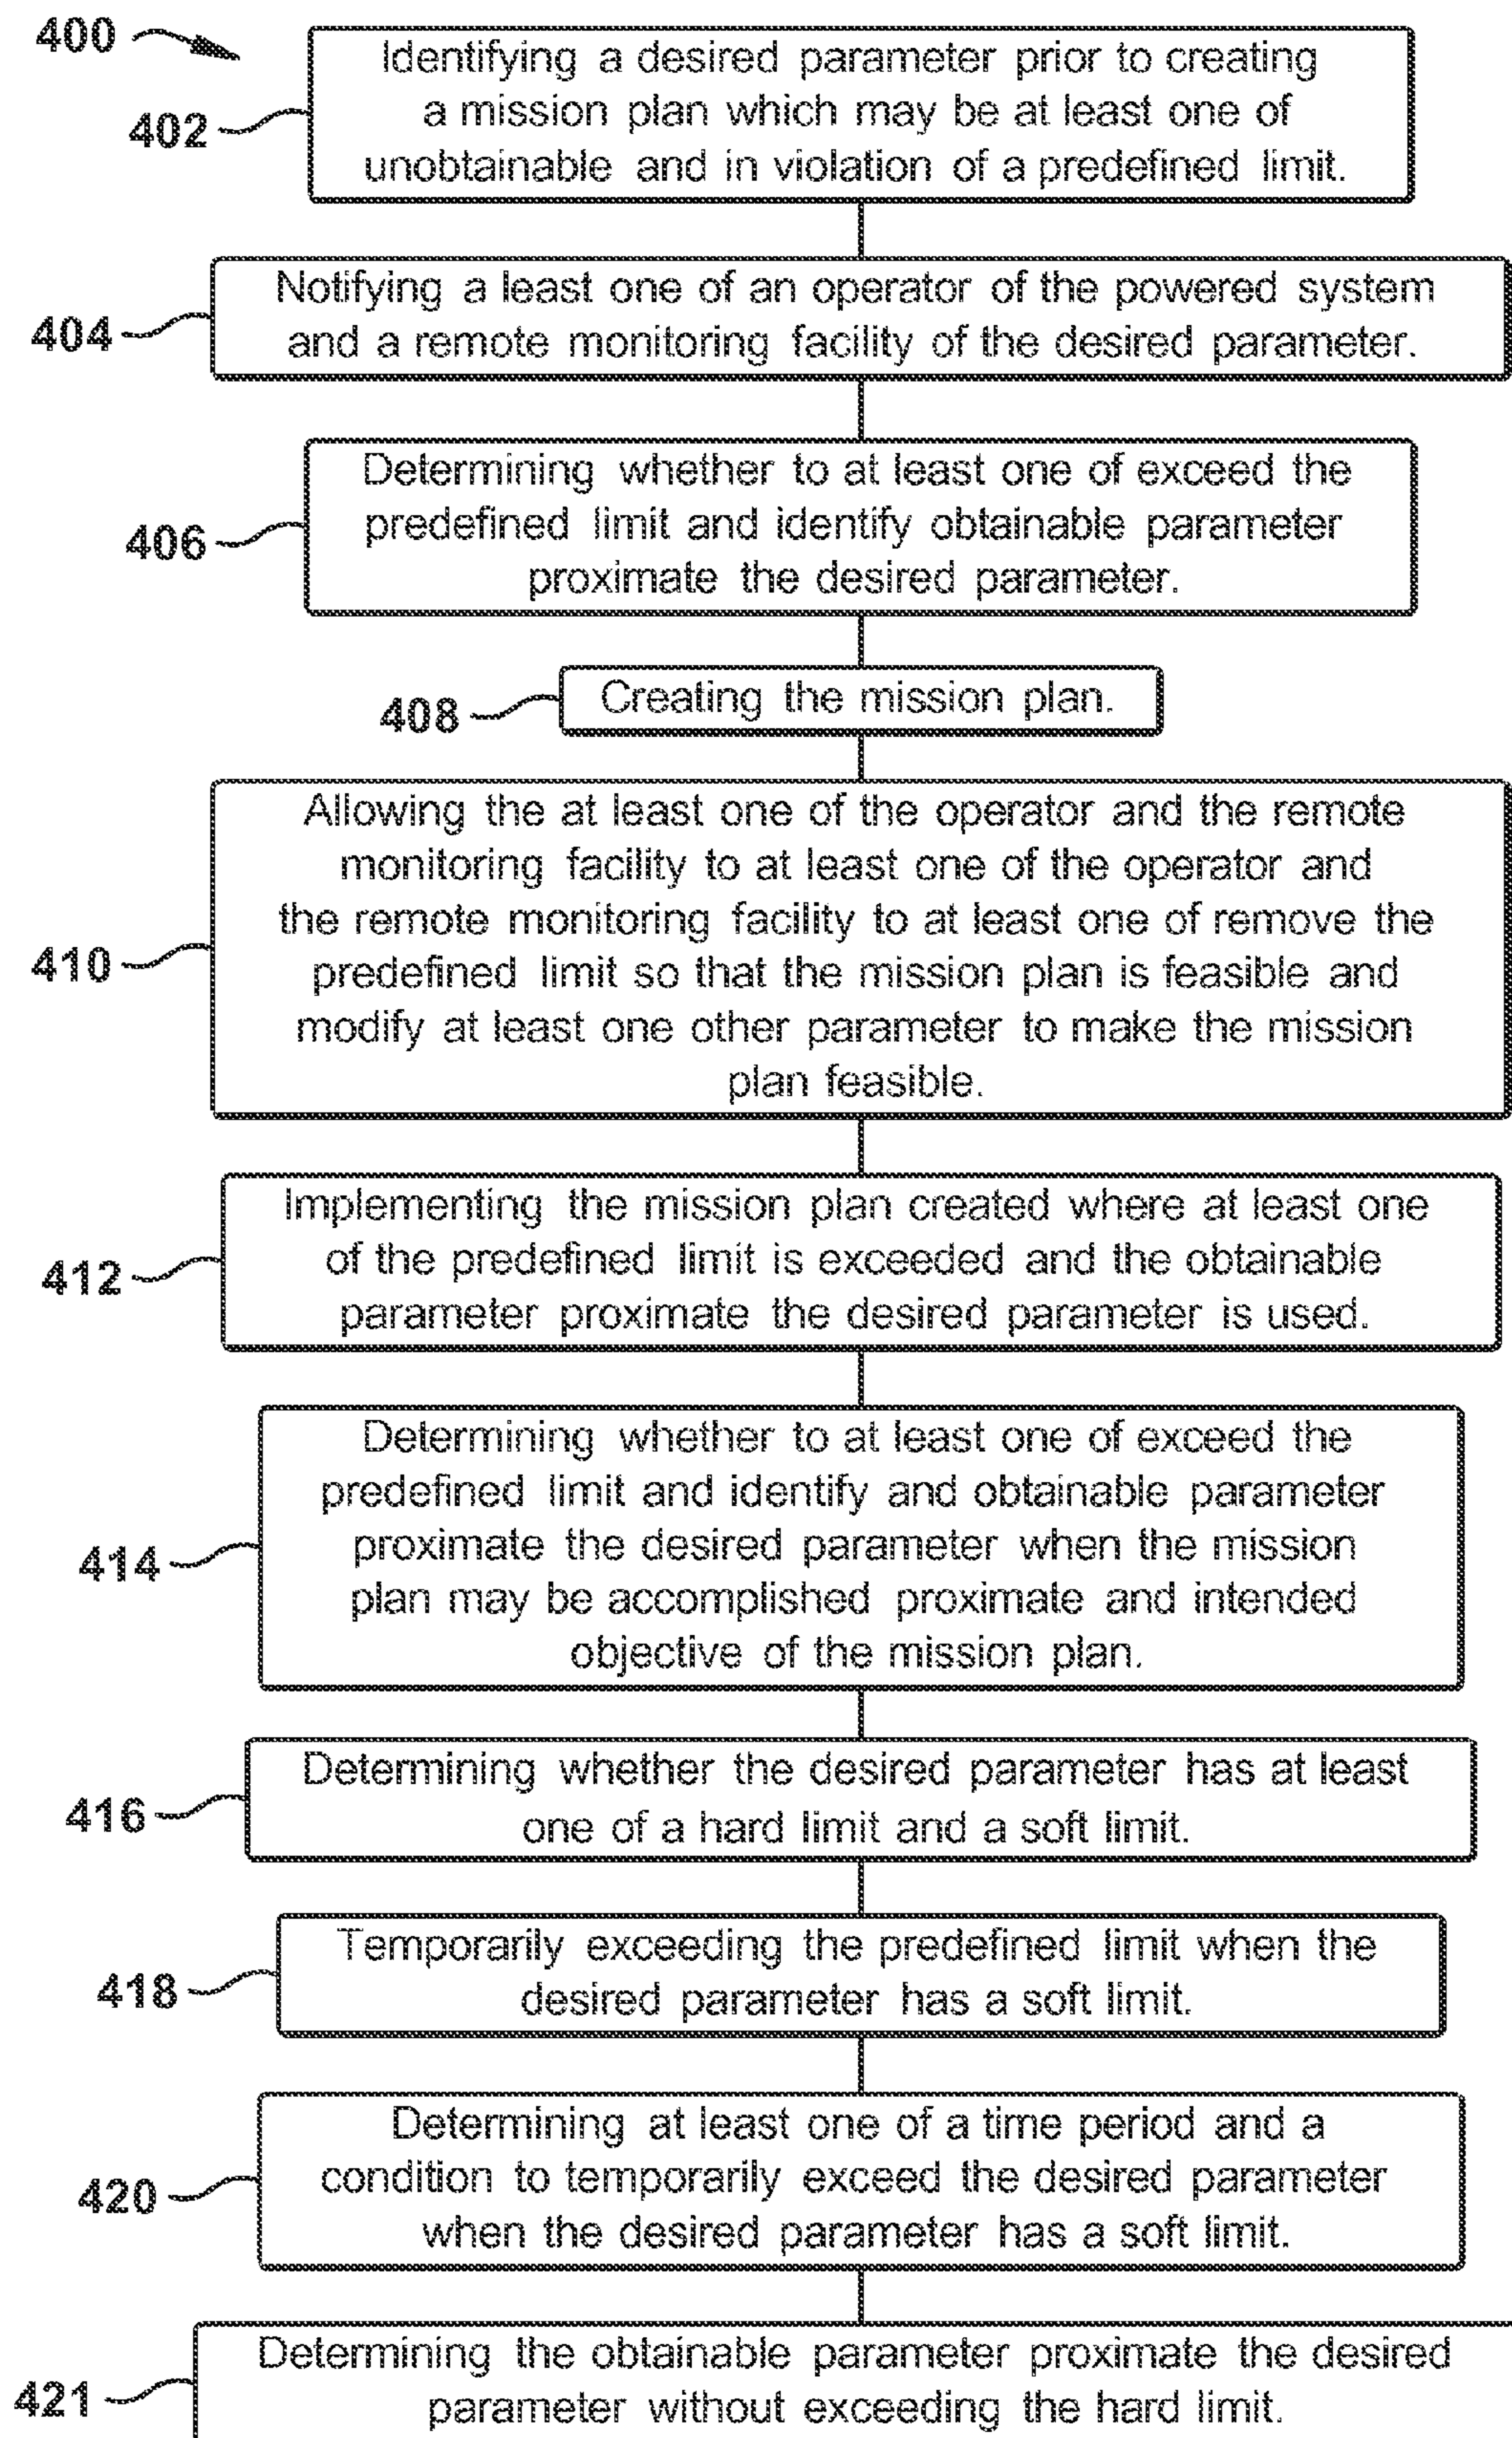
400

402 Identifying a desired parameter prior to creating a mission plan which may be at least one of unobtainable and in violation of a predefined limit.

404 Notifying a least one of an operator of the powered system and a remote monitoring facility of the desired parameter.

406 Determining whether to at least one of exceed the predefined limit and identify obtainable parameter proximate the desired parameter.

408 Creating the mission plan.

410 Allowing the at least one of the operator and the remote monitoring facility to at least one of the operator and the remote monitoring facility to at least one of remove the predefined limit so that the mission plan is feasible and modify at least one other parameter to make the mission plan feasible.

412 Implementing the mission plan created where at least one of the predefined limit is exceeded and the obtainable parameter proximate the desired parameter is used.

414 Determining whether to at least one of exceed the predefined limit and identify and obtainable parameter proximate the desired parameter when the mission plan may be accomplished proximate and intended objective of the mission plan.

416 Determining whether the desired parameter has at least one of a hard limit and a soft limit.

418 Temporarily exceeding the predefined limit when the desired parameter has a soft limit.

420 Determining at least one of a time period and a condition to temporarily exceed the desired parameter when the desired parameter has a soft limit.

421 Determining the obtainable parameter proximate the desired parameter without exceeding the hard limit.